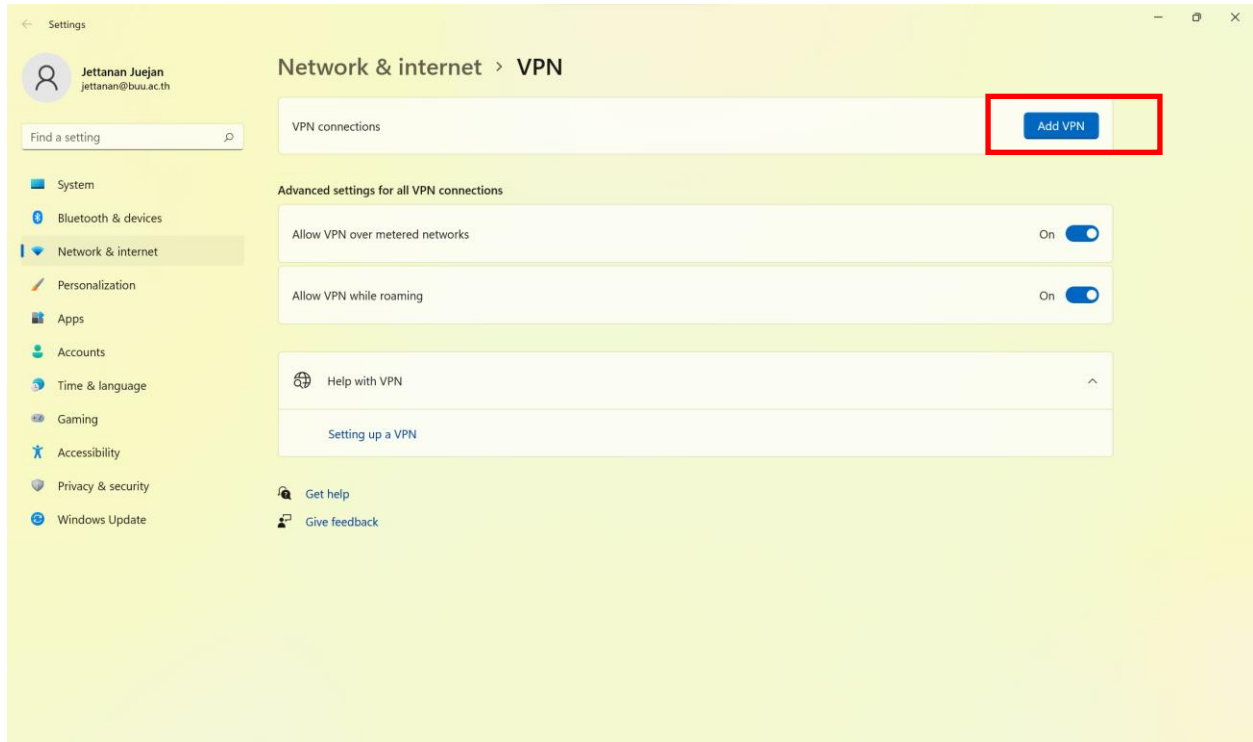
Settings

Jettanan Juejan
jettanan@buu.ac.th

Find a setting

System
Bluetooth & devices
Network & internet
Personalization
Apps
Accounts
Time & language
Gaming
Accessibility
Privacy & security
Windows Update

Network & internet > VPN

VPN connections
Add VPN

Advanced settings for all VPN connections

Allow VPN over metered networks
On

Allow VPN while roaming
On

Help with VPN

Setting up a VPN

Get help
Give feedback